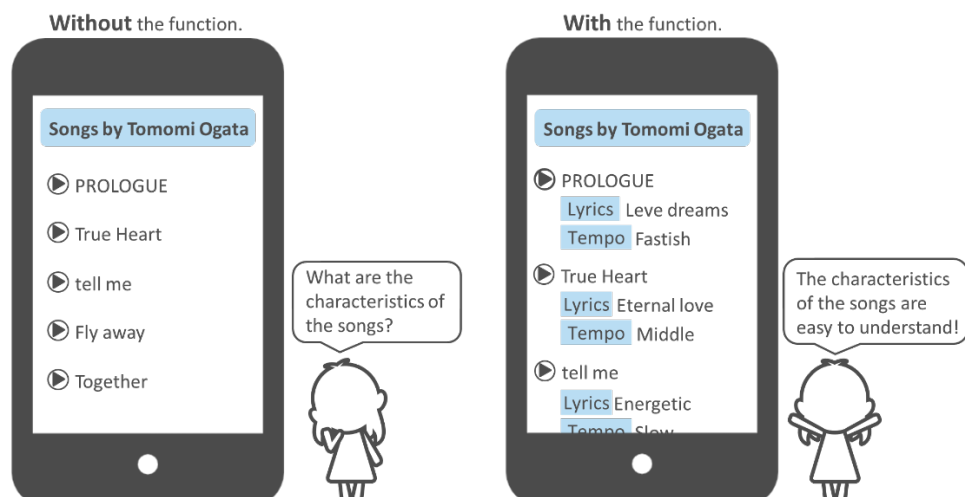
**Without** the function.

Songs by Tomomi Ogata

PROLOGUE

True Heart

tell me

Fly away

Together

What are the characteristics of the songs?

**With** the function.

Songs by Tomomi Ogata

PROLOGUE
Lyrics Leve dreams
Tempo Fastish

True Heart
Lyrics Eternal love
Tempo Middle

tell me
Lyrics Energetic
Tempo Slow

The characteristics of the songs are easy to understand!